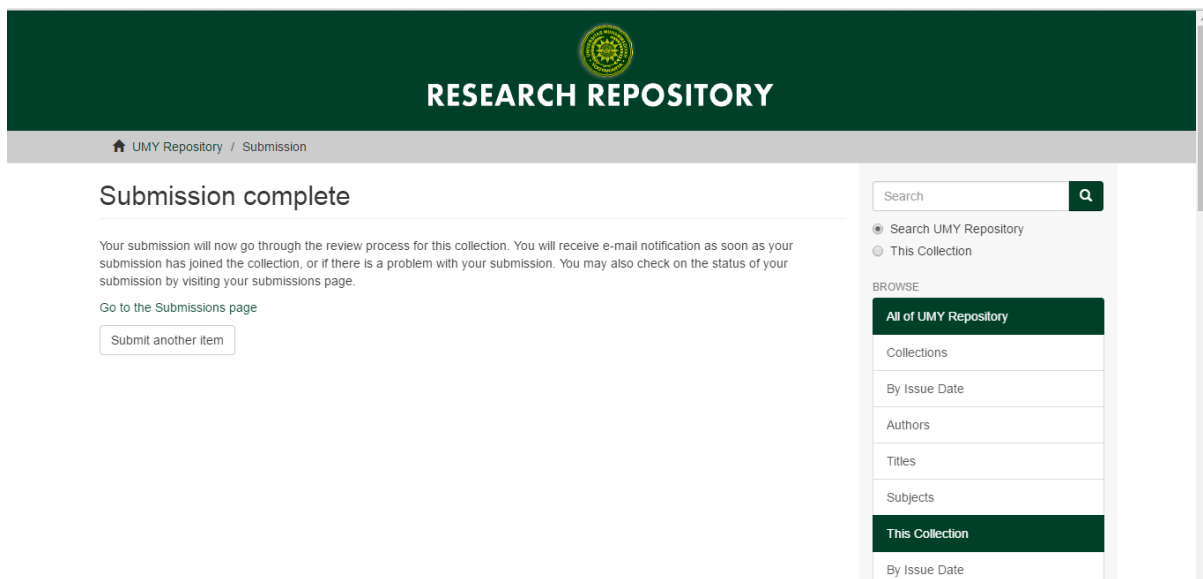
RESEARCH REPOSITORY

UMY Repository / Submission

Submission complete

Your submission will now go through the review process for this collection. You will receive e-mail notification as soon as your submission has joined the collection, or if there is a problem with your submission. You may also check on the status of your submission by visiting your submissions page.

Go to the Submissions page

Submit another item

Search

Search UMY Repository
This Collection

BROWSE

All of UMY Repository

Collections

By Issue Date

Authors

Titles

Subjects

This Collection

By Issue Date